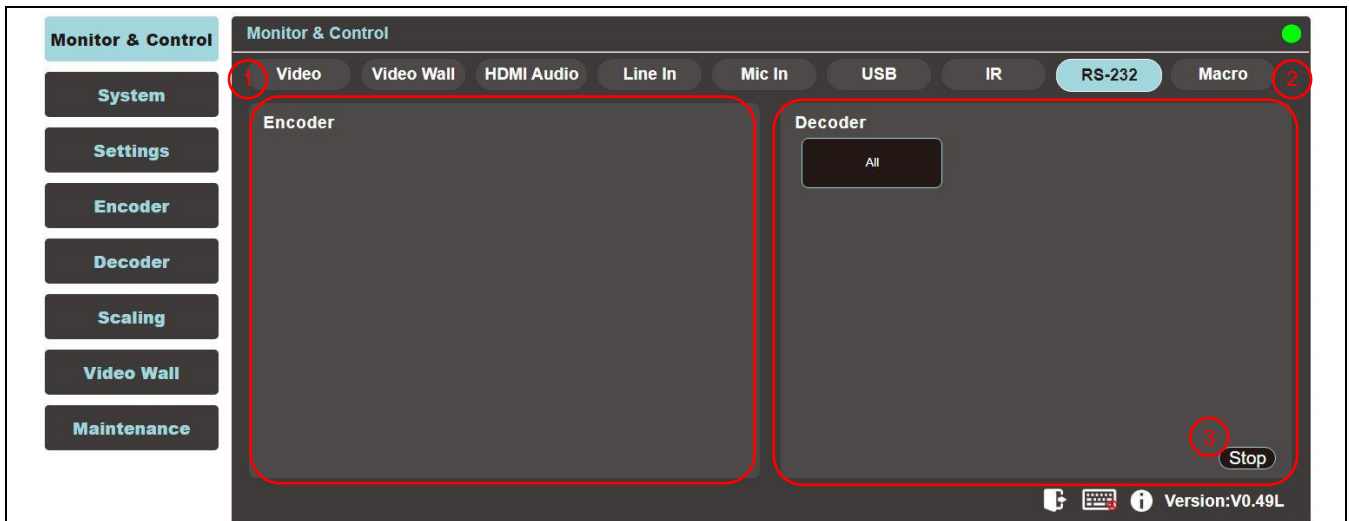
Monitor & Control
System
Settings
Encoder
Decoder
Scaling
Video Wall
Maintenance

Monitor & Control

1 Video Video Wall HDMI Audio Line In Mic In USB IR RS-232 Macro 2

Encoder

Decoder

All

3

Stop

Version:V0.49L